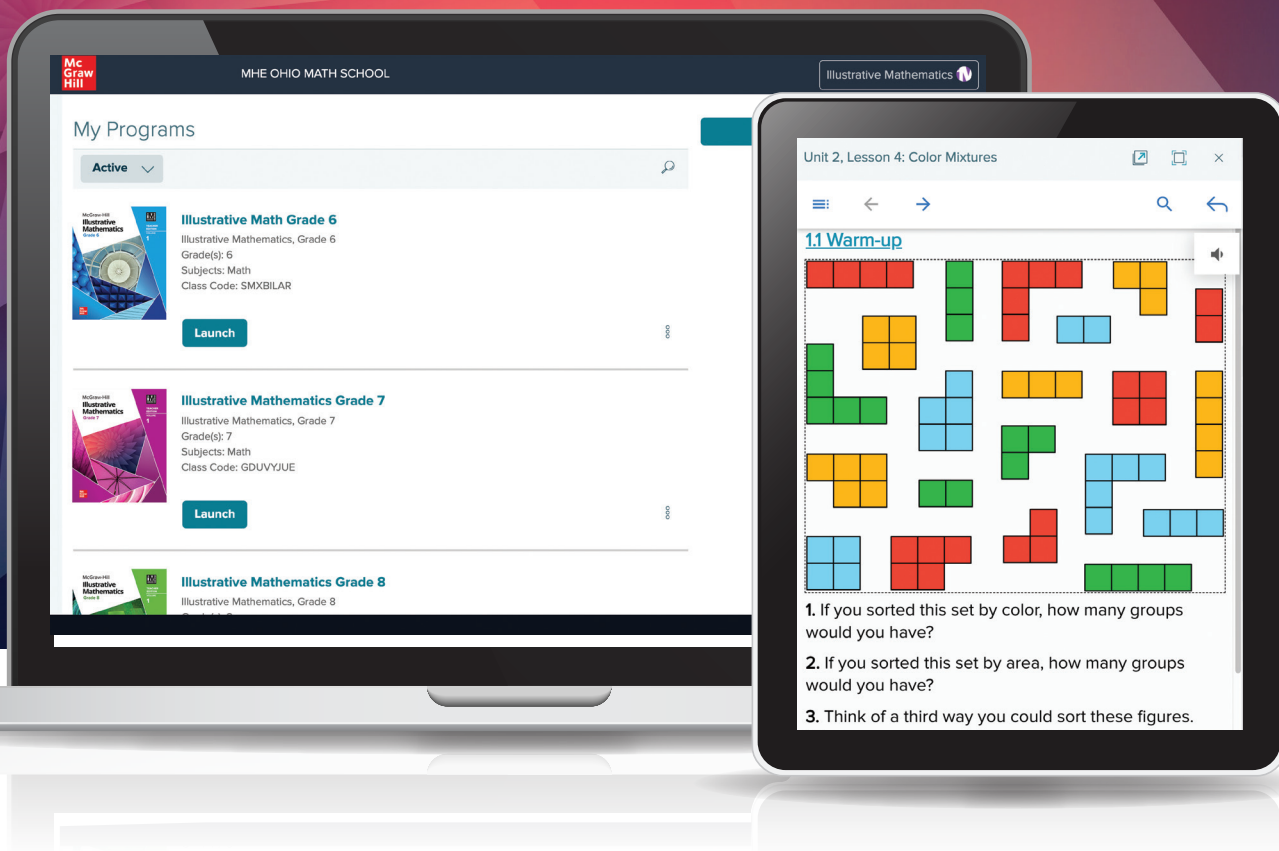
Mc Graw Hill

MHE OHIO MATH SCHOOL

Illustrative Mathematics

My Programs

Active

McGraw-Hill Illustrative Mathematics Grade 6

Illustrative Math Grade 6

Illustrative Mathematics, Grade 6
Grade(s): 6
Subjects: Math
Class Code: SMXBILAR

Launch

McGraw-Hill Illustrative Mathematics Grade 7

Illustrative Mathematics Grade 7

Illustrative Mathematics, Grade 7
Grade(s): 7
Subjects: Math
Class Code: GDUVYJUE

Launch

McGraw-Hill Illustrative Mathematics Grade 8

Illustrative Mathematics Grade 8

Illustrative Mathematics, Grade 8
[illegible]

Unit 2, Lesson 4: Color Mixtures

1.1 Warm-up

1. If you sorted this set by color, how many groups would you have?

2. If you sorted this set by area, how many groups would you have?

3. Think of a third way you could sort these figures.